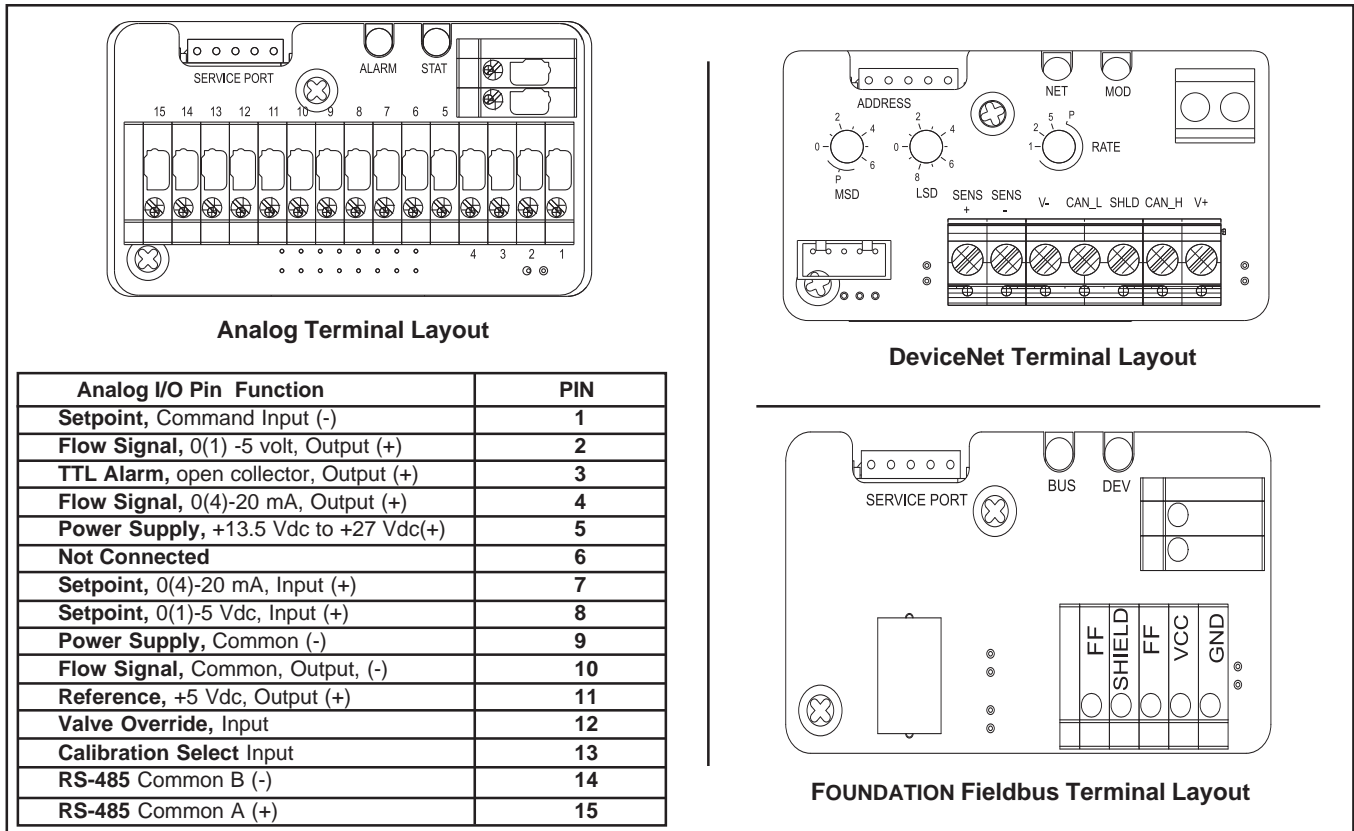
SERVICE PORT

ALARM STAT

15 14 13 12 11 10 9 8 7 6 5

4 3 2 1

**Analog Terminal Layout**

| Analog I/O Pin Function | PIN |
|---|---|
| **Setpoint,** Command Input (-) | 1 |
| **Flow Signal,** 0(1) -5 volt, Output (+) | 2 |
| **TTL Alarm,** open collector, Output (+) | 3 |
| **Flow Signal,** 0(4)-20 mA, Output (+) | 4 |
| **Power Supply,** +13.5 Vdc to +27 Vdc(+) | 5 |
| **Not Connected** | 6 |
| **Setpoint,** 0(4)-20 mA, Input (+) | 7 |
| **Setpoint,** 0(1)-5 Vdc, Input (+) | 8 |
| **Power Supply,** Common (-) | 9 |
| **Flow Signal,** Common, Output, (-) | 10 |
| **Reference,** +5 Vdc, Output (+) | 11 |
| **Valve Override,** Input | 12 |
| **Calibration Select** Input | 13 |
| **RS-485** Common B (-) | 14 |
| **RS-485** Common A (+) | 15 |

ADDRESS

NET MOD

2 4 0 6 P MSD

2 4 0 6 8 LSD

2 5 P 1 RATE

SENS + SENS - V- CAN_L SHLD CAN_H V+

**DeviceNet Terminal Layout**

SERVICE PORT

BUS DEV

FF SHIELD FF VCC GND

**FOUNDATION Fieldbus Terminal Layout**